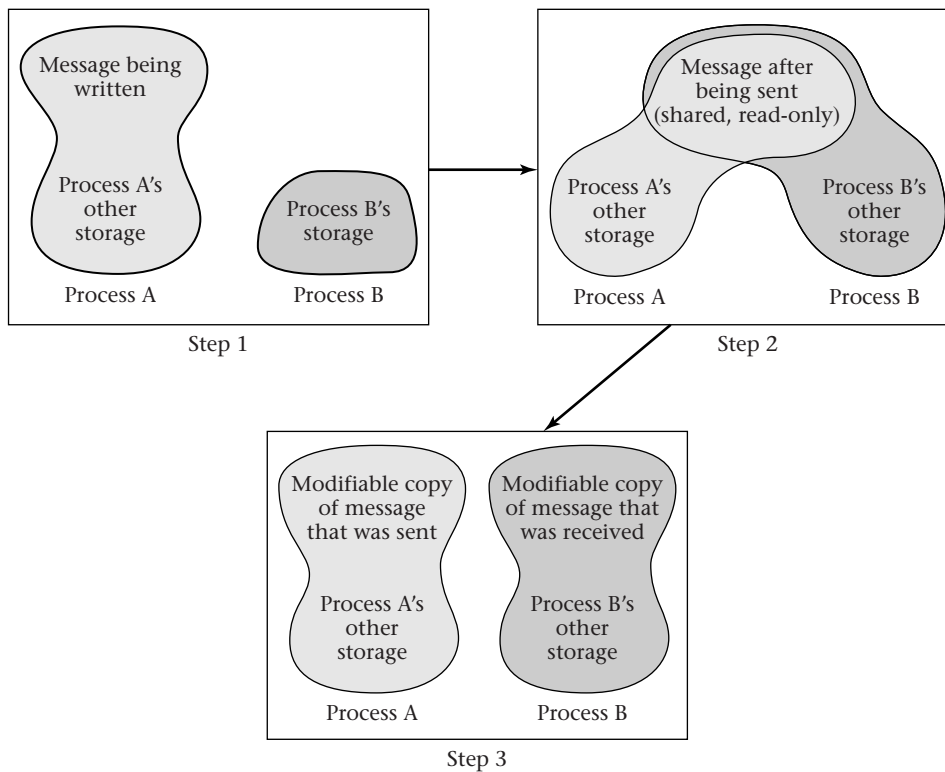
Message being written

Process A's other storage

Process B's storage

Process A

Process B

Step 1

Message after being sent (shared, read-only)

Process A's other storage

Process B's other storage

Process A

Process B

Step 2

Modifiable copy of message that was sent

Process A's other storage

Modifiable copy of message that was received

Process B's other storage

Process A

Process B

Step 3